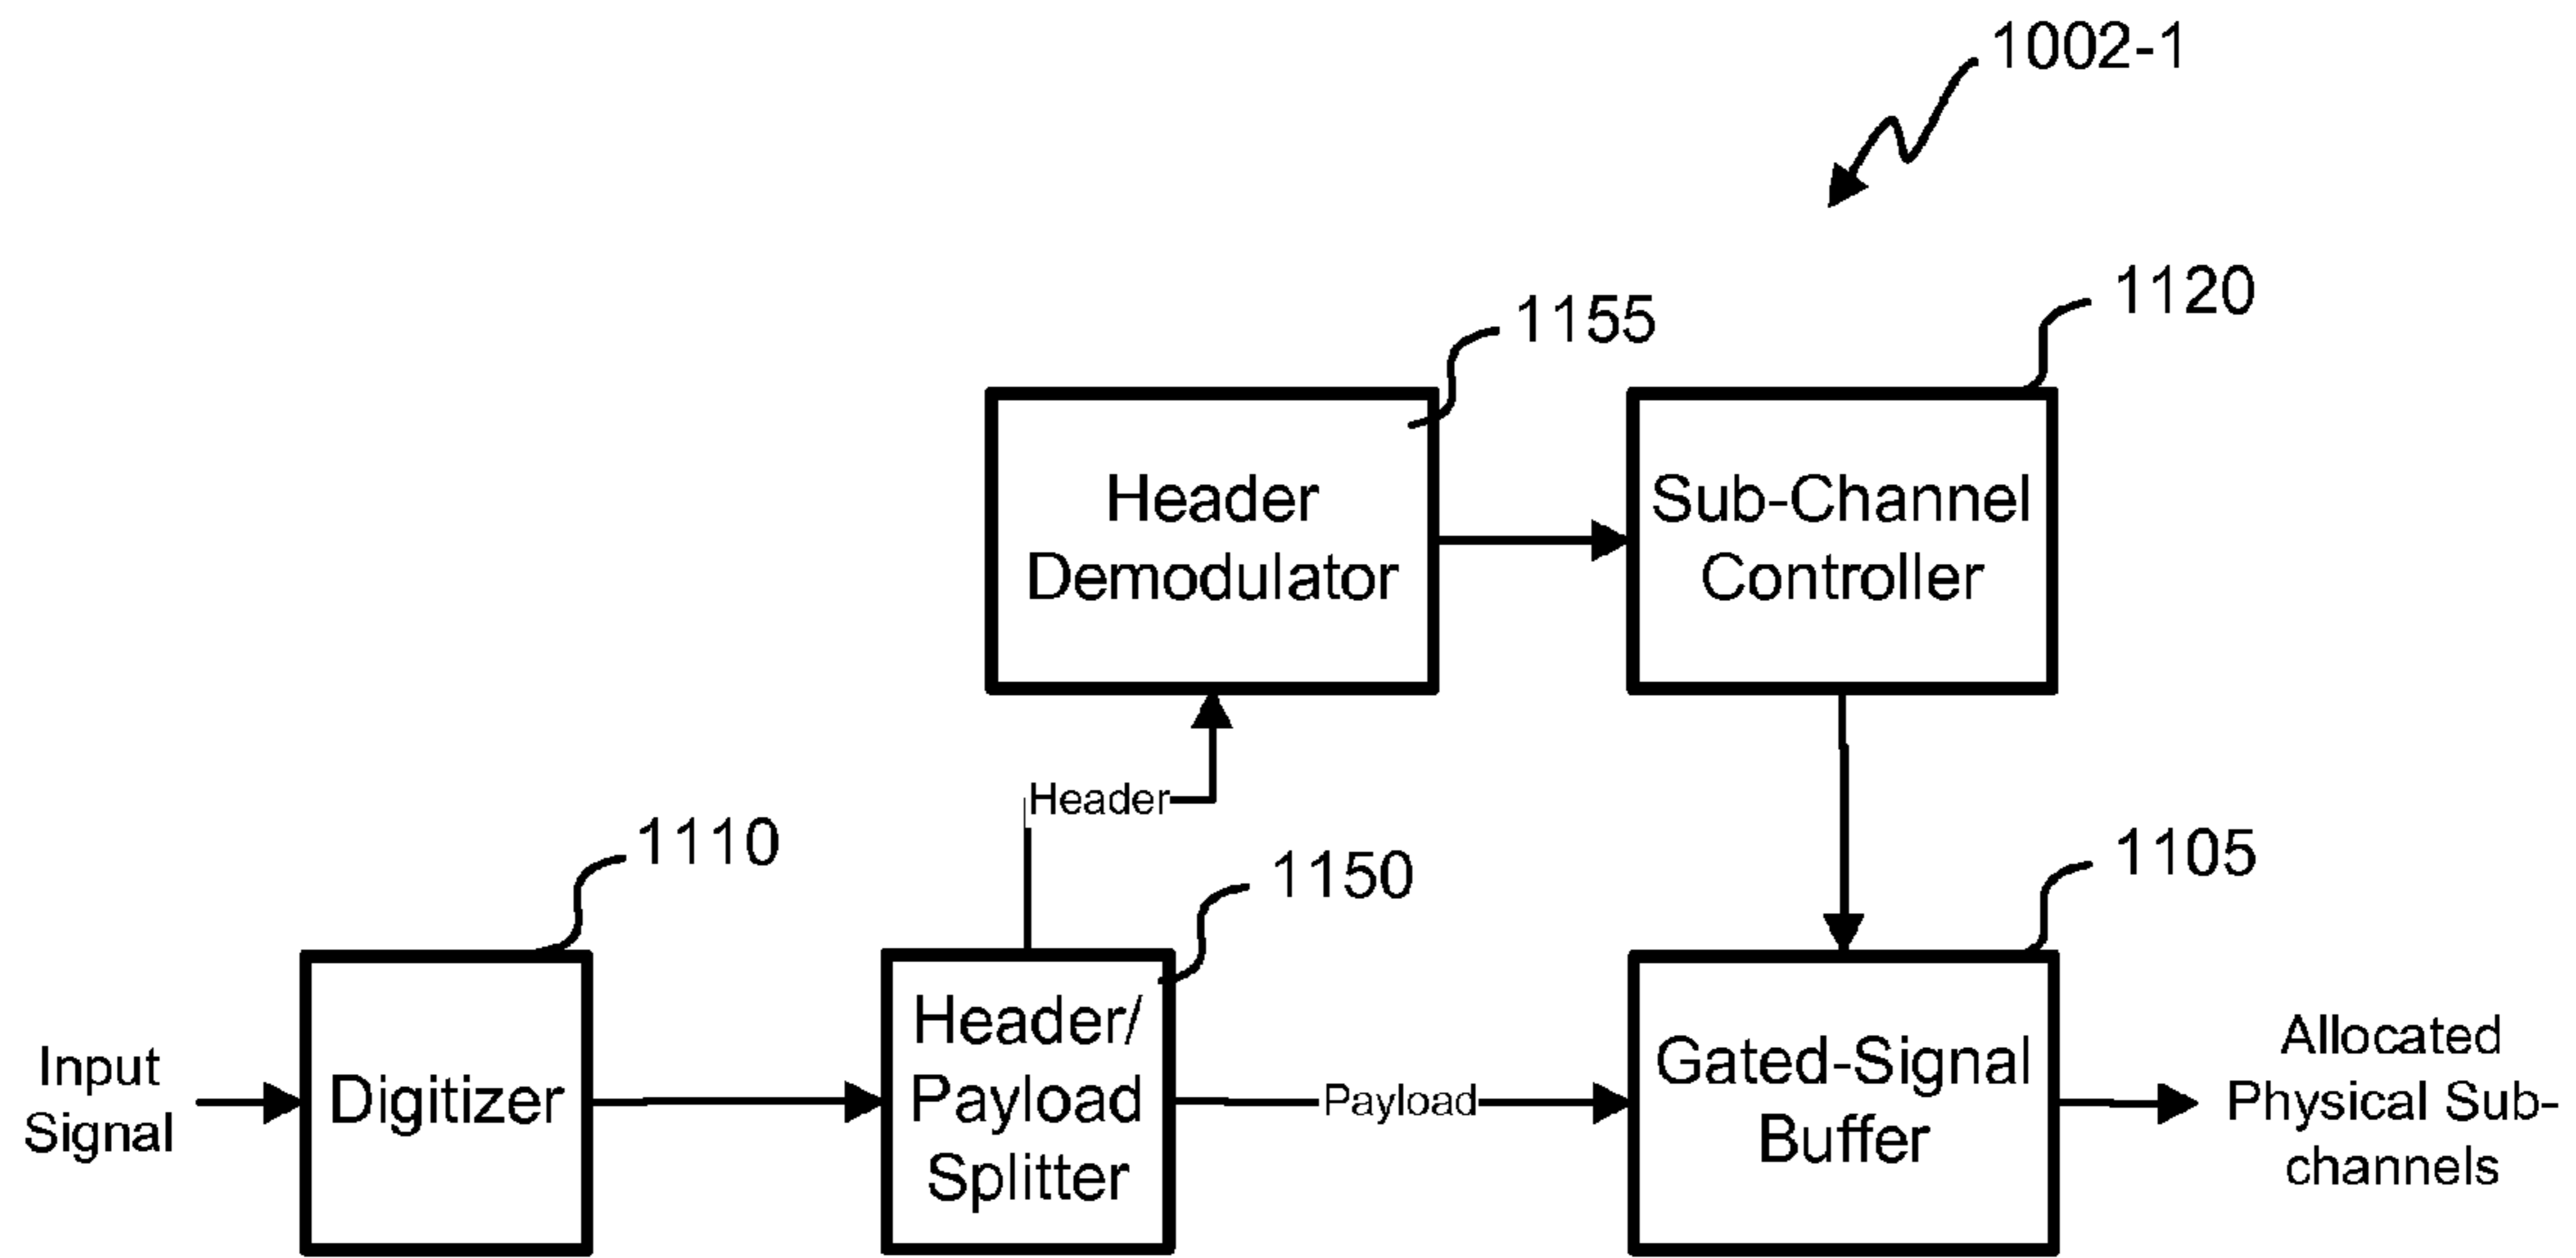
1002-1

1155

1120

Header Demodulator

Sub-Channel Controller

Header

1110

1150

1105

Input Signal

Digitizer

Header/ Payload Splitter

Payload

Gated-Signal Buffer

Allocated Physical Sub-channels